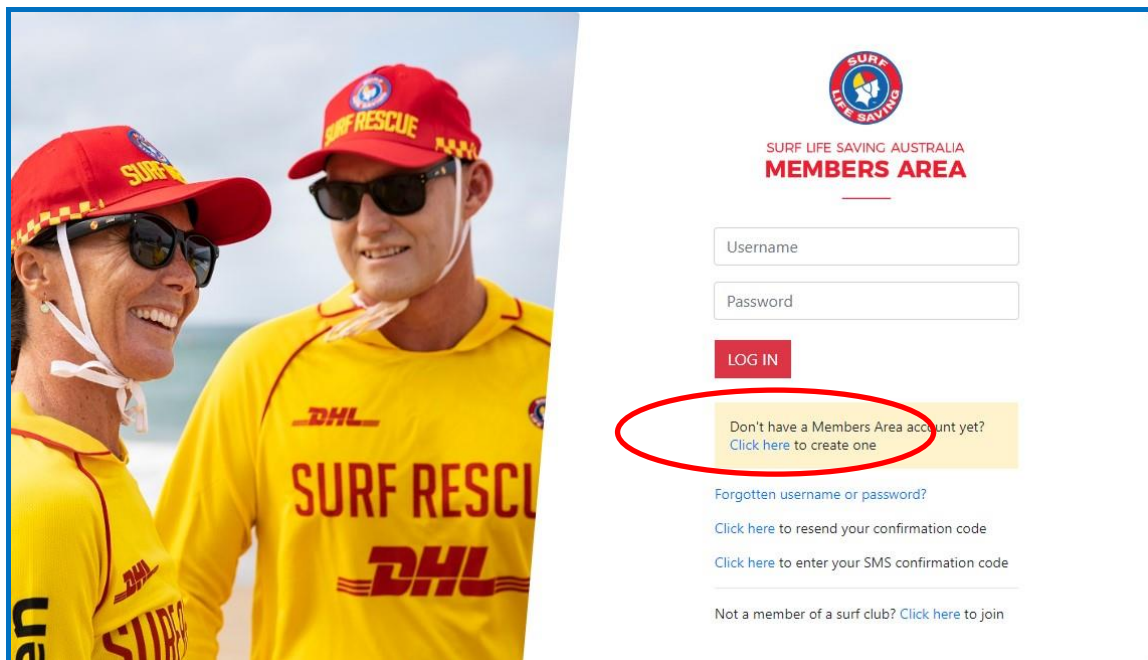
SURF RESCUE

SURF

DHL

SURF RESCU

DHL

SURF

SURF LIFE SAVING

SURF LIFE SAVING AUSTRALIA
MEMBERS AREA

Username

Password

LOG IN

Don't have a Members Area account yet?
Click here to create one

Forgotten username or password?

Click here to resend your confirmation code

Click here to enter your SMS confirmation code

Not a member of a surf club? Click here to join